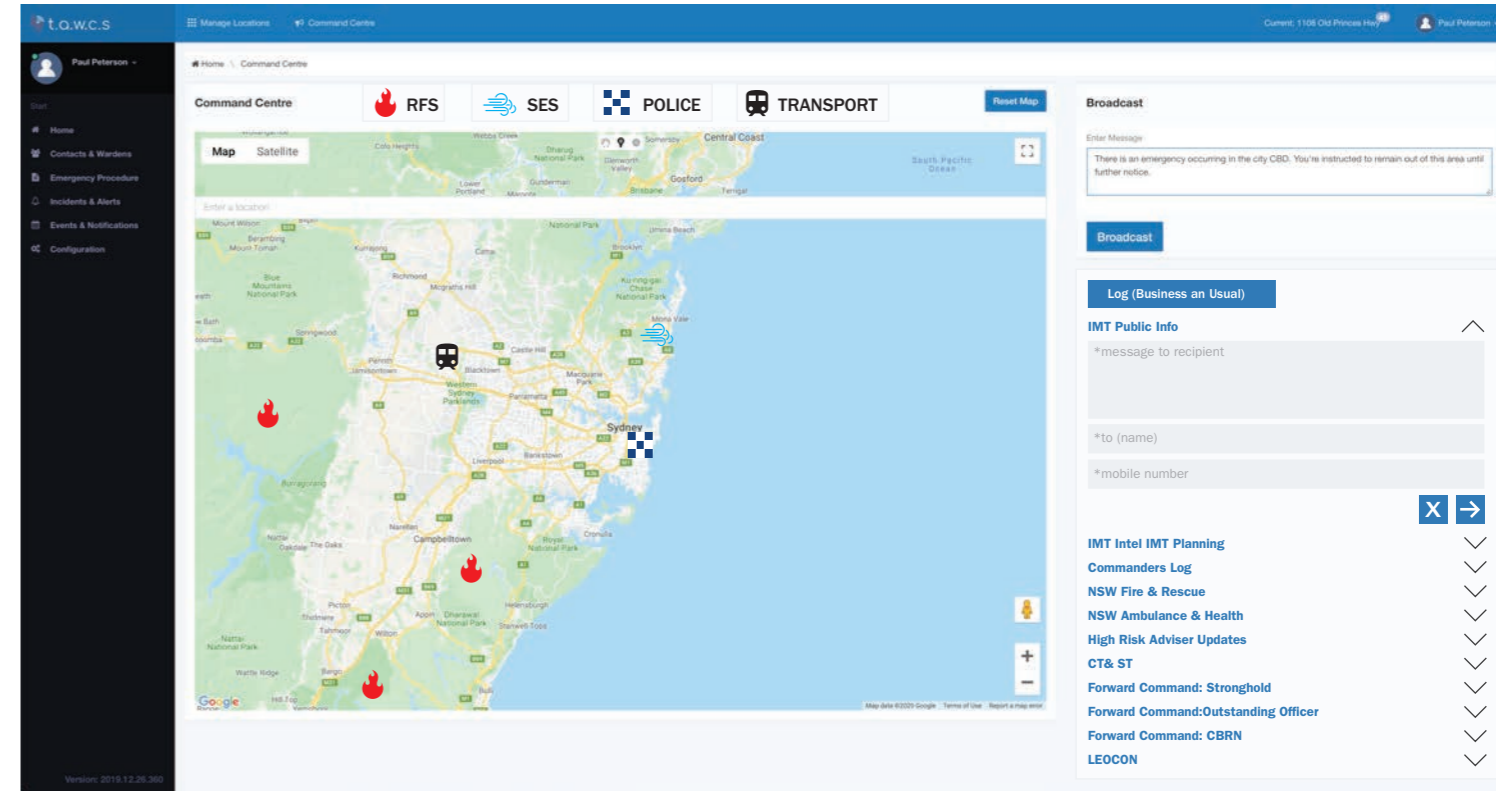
t.a.w.c.s

Manage Locations
Command Centre
Current: 1108 Old Princes Hwy
Paul Peterson

Paul Peterson

Start
Home
Contacts & Wardens
Emergency Procedure
Incidents & Alerts
Events & Notifications
Configuration

Version: 2019.12.26.360

Home \ Command Centre

Command Centre
RFS
SES
POLICE
TRANSPORT
Reset Map

Map
Satellite
Enter a location
Central Coast
Gosford
South Pacific Ocean
Richmond
Blue Mountains National Park
Penrith
Blacktown
Castle Hill
Parramatta
Sydney
Liverpool
Bankstown
Campbelltown
Cronulla
Helensburgh
Picton
Mona Vale
Google
Map data ©2020 Google Terms of Use Report a map error

Broadcast
Enter Message
There is an emergency occurring in the city CBD. You're instructed to remain out of this area until further notice.
Broadcast

Log (Business an Usual)
IMT Public Info
*message to recipient
*to (name)
*mobile number
X
IMT Intel IMT Planning
Commanders Log
NSW Fire & Rescue
NSW Ambulance & Health
High Risk Adviser Updates
CT& ST
Forward Command: Stronghold
Forward Command:Outstanding Officer
Forward Command: CBRN
LEOCON